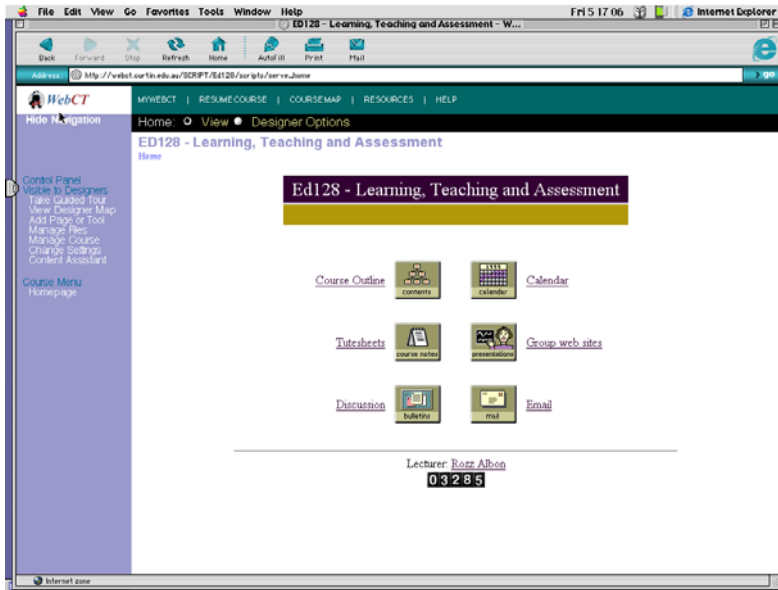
File Edit View Go Favorites Tools Window Help Fri 5 17 06 Internet Explorer

ED128 - Learning, Teaching and Assessment - W...

Back Forward Stop Refresh Home AutoFill Print Mail

Address http://webct.curtin.edu.au/SCRIPT/Ed128/scripts/serve_home go

WebCT

Hide Navigation

MYWEBCT | RESUME COURSE | COURSE MAP | RESOURCES | HELP

Home: View Designer Options

ED128 - Learning, Teaching and Assessment

Home

Control Panel
Visible to Designers
Take Guided Tour
View Designer Map
Add Page or Tool
Manage Files
Manage Course
Change Settings
Content Assistant

Course Menu
Homepage

Ed128 - Learning, Teaching and Assessment

Course Outline contents

calendar Calendar

Tutesheets course notes

presentations Group web sites

Discussion bulletin

mail Email

Lecturer: Rozz Albon

03285

Internet zone